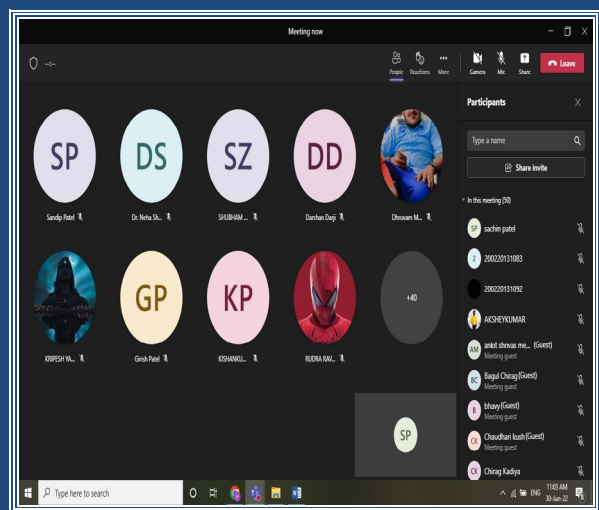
Meeting now

People Reactions More Camera Mic Share Leave

SP DS SZ DD

Sandip Patel Dr. Neha Sh... SHUBHAM ... Darshan Daiji Dhruvam M...

GP KP +40

KRIPESH YA... Girish Patel KISHANKU... RUDRA RAV...

SP

Participants

Type a name

Share invite

In this meeting (50)

SP sachin patel

2 200220131083

200220131092

AKSHEYKUMAR

AM ankit shrivas me... (Guest)
Meeting guest

BC Bagul Chirag (Guest)
Meeting guest

B bhavy (Guest)
Meeting guest

CK Chaudhari kush (Guest)
Meeting guest

CK Chirag Kadiya

Type here to search

ENG 11:03 AM 30-Jun-22